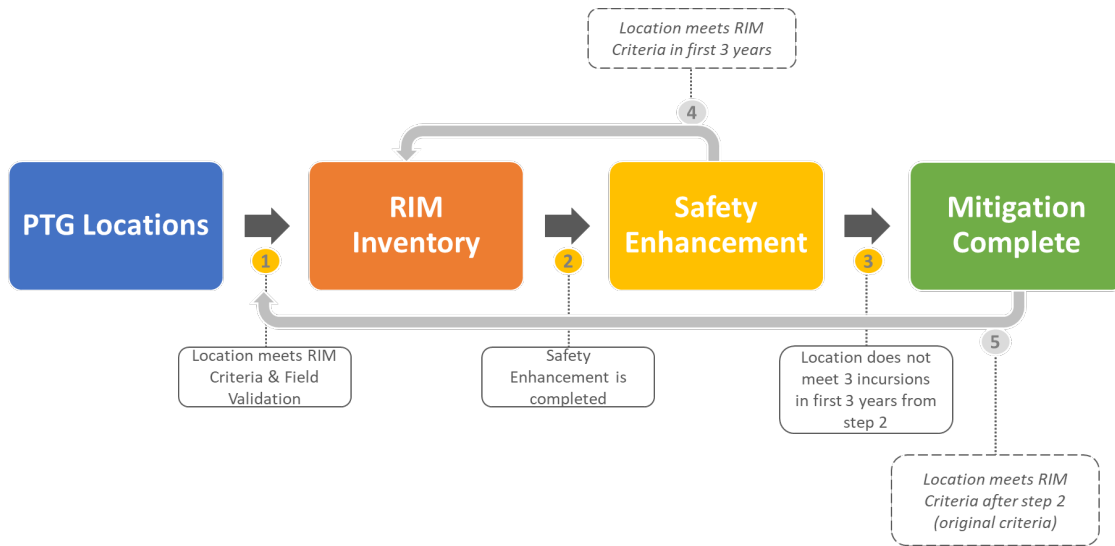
Location meets RIM Criteria in first 3 years

4

PTG Locations

1

RIM Inventory

2

Safety Enhancement

3

Mitigation Complete

5

Location meets RIM Criteria & Field Validation

Safety Enhancement is completed

Location does not meet 3 incursions in first 3 years from step 2

Location meets RIM Criteria after step 2 (original criteria)